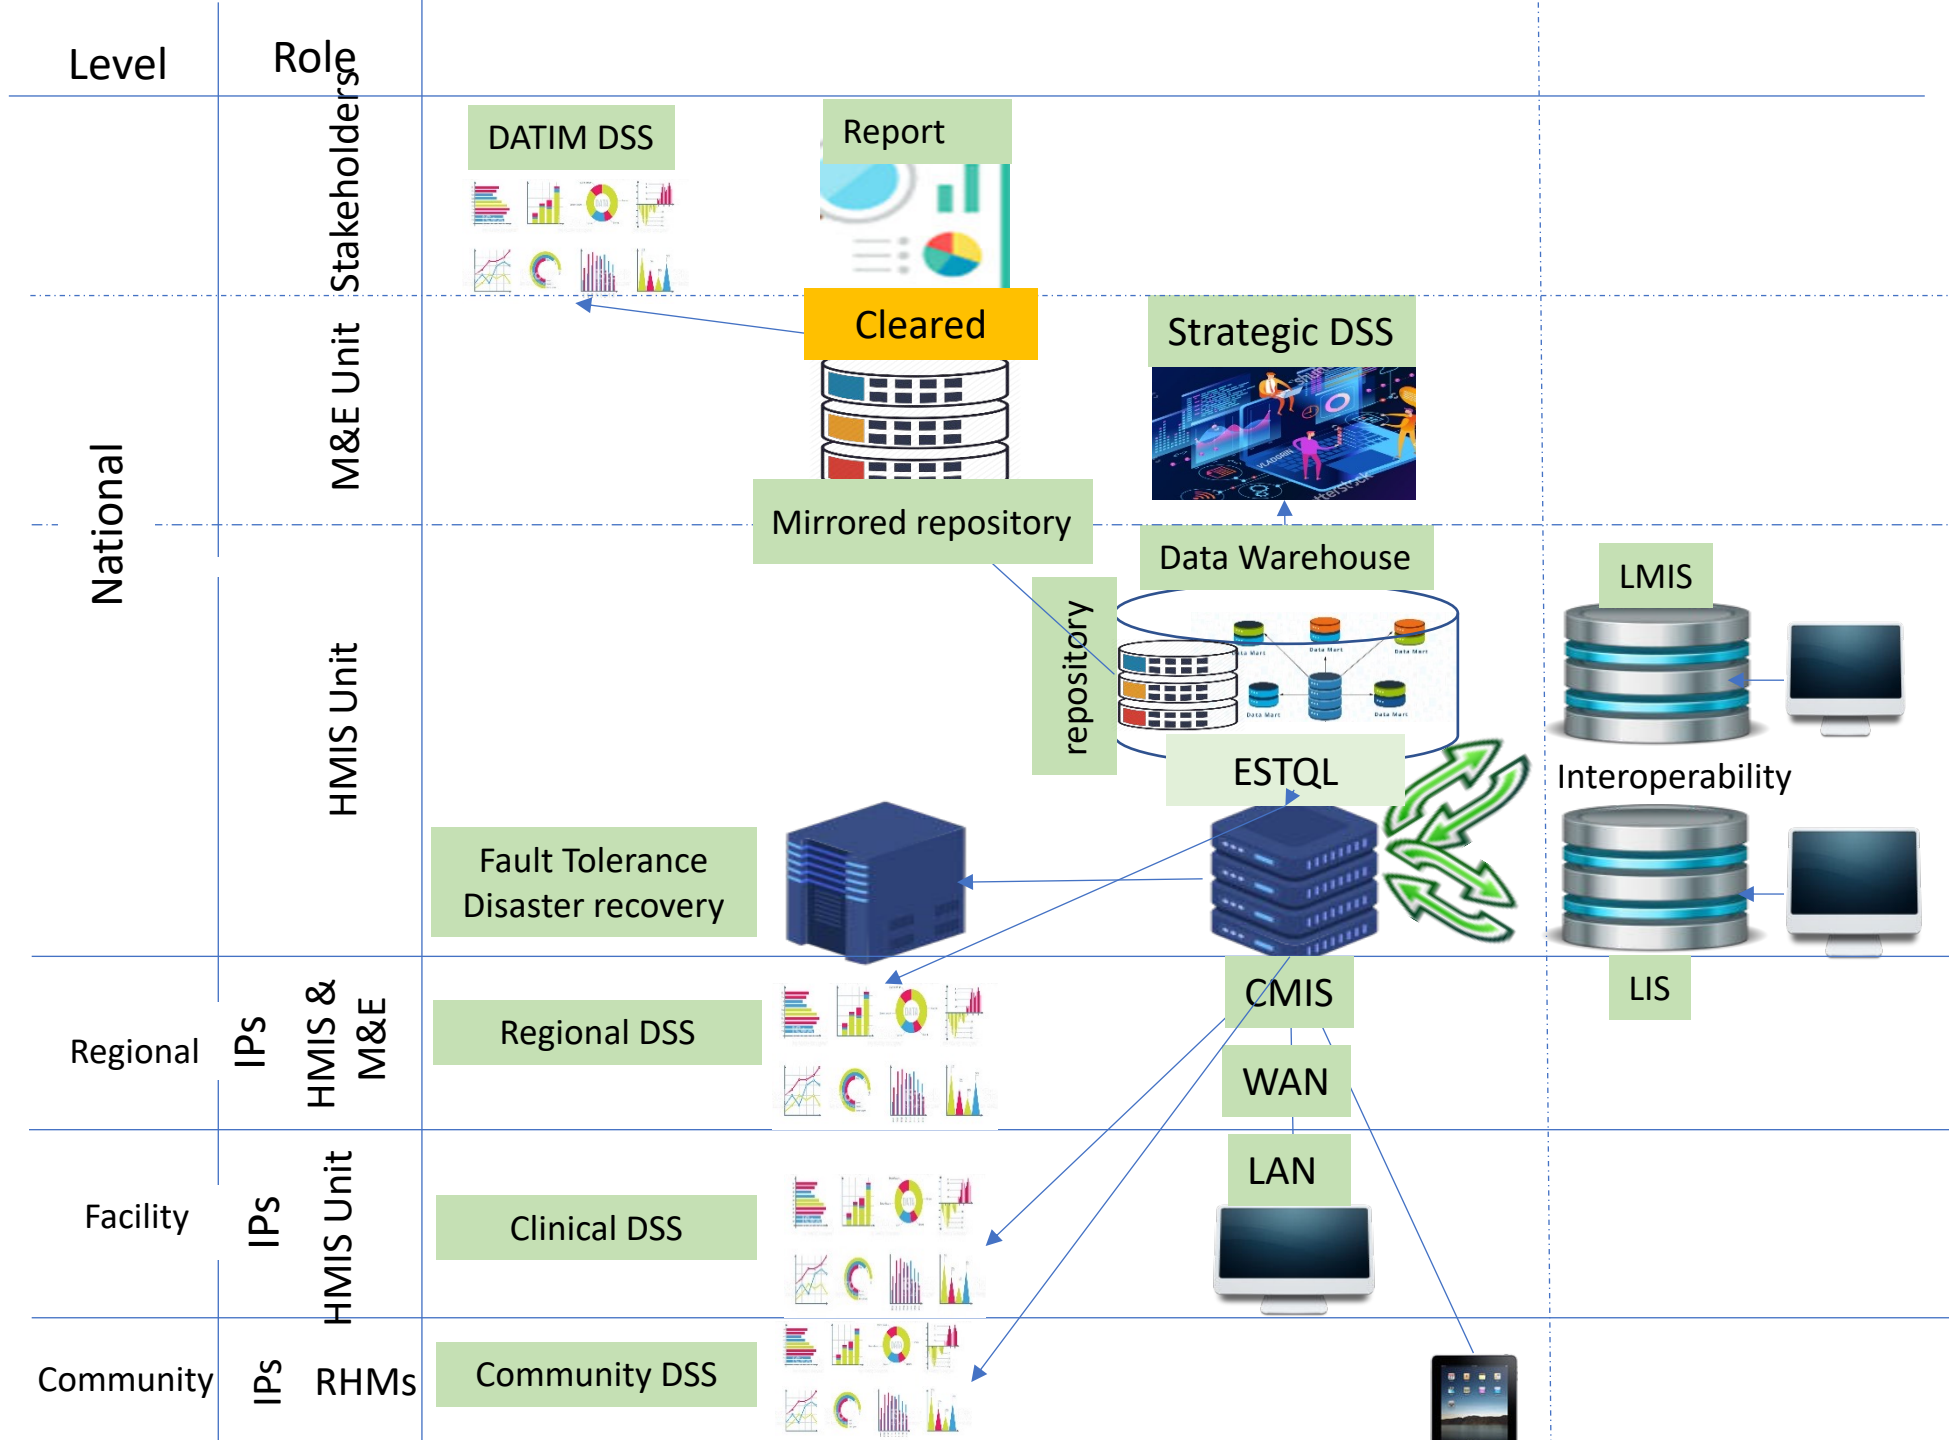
Level

Role

Stakeholders

DATIM DSS

Report

National

M&E Unit

Cleared

Strategic DSS

Mirrored repository

Data Warehouse

HMIS Unit

repository

LMIS

ESTQL

Interoperability

Fault Tolerance Disaster recovery

Regional

IPs

HMIS & M&E

Regional DSS

CMIS

LIS

WAN

LAN

Facility

IPs

HMIS Unit

Clinical DSS

Community

IPs

RHMs

Community DSS